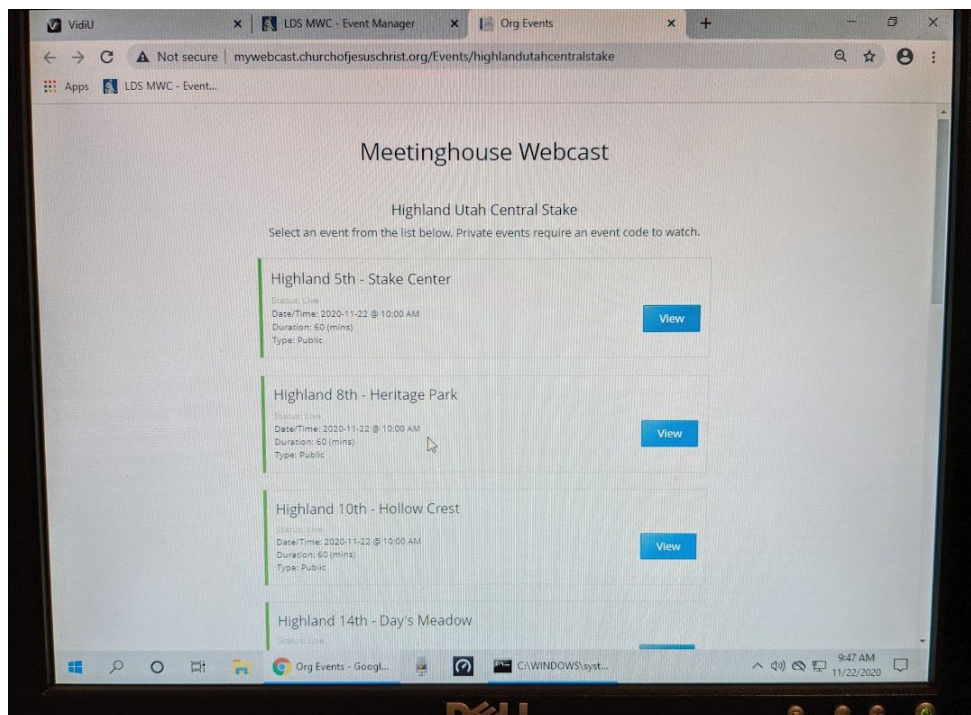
VidiU
LDS MWC - Event Manager
Org Events
Not secure | mywebcast.churchofjesuschrist.org/Events/highlandutahcentralstake
Apps LDS MWC - Event...

Meetinghouse Webcast

Highland Utah Central Stake
Select an event from the list below. Private events require an event code to watch.

Highland 5th - Stake Center
Status: Live
Date/Time: 2020-11-22 @ 10:00 AM
Duration: 60 (mins)
Type: Public
View

Highland 8th - Heritage Park
Status: Live
Date/Time: 2020-11-22 @ 10:00 AM
Duration: 60 (mins)
Type: Public
View

Highland 10th - Hollow Crest
Status: Live
Date/Time: 2020-11-22 @ 10:00 AM
Duration: 60 (mins)
Type: Public
View

Highland 14th - Day's Meadow
Status: Live

Org Events - Googl...
C:\WINDOWS\syst...
9:47 AM
11/22/2020
DELL